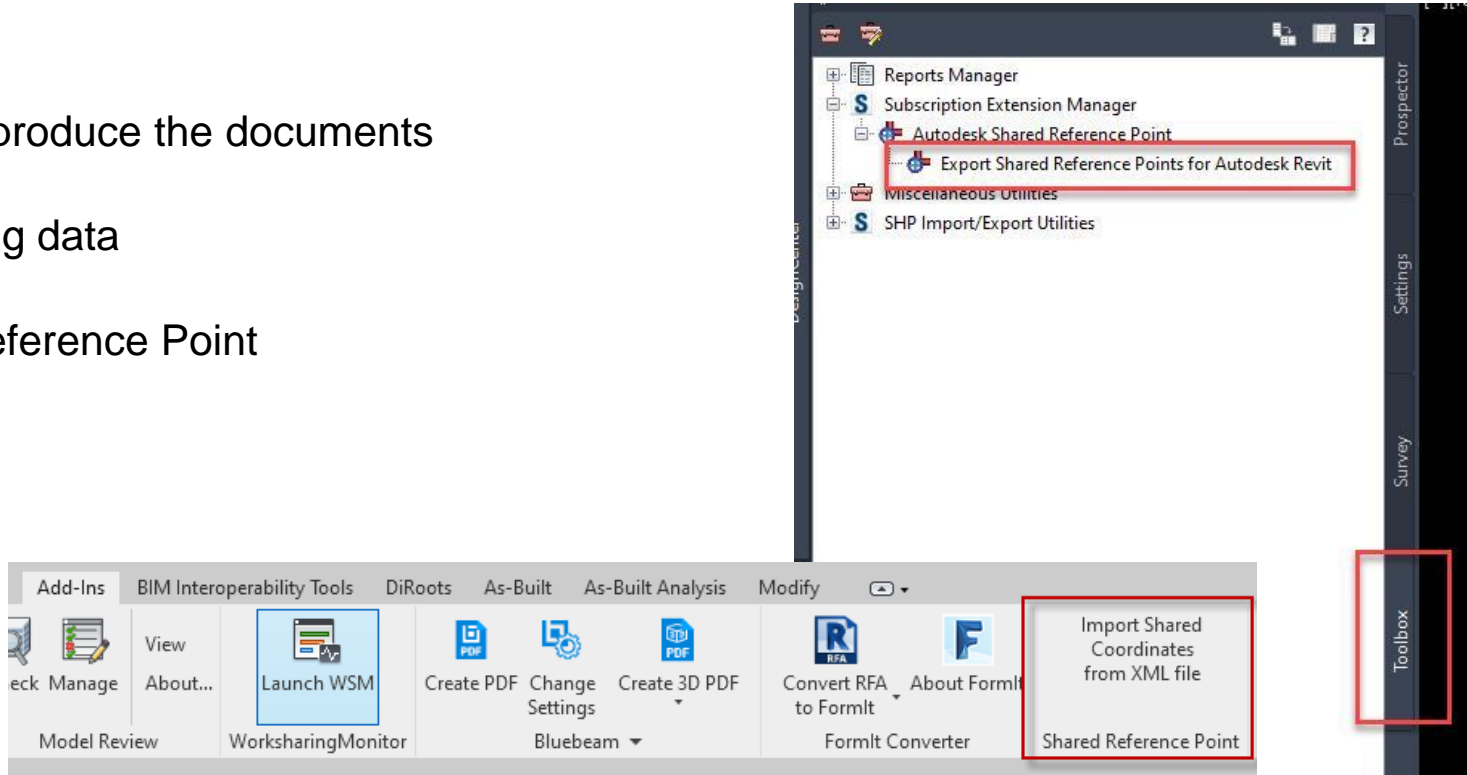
produce the documents

g data

eference Point

Reports Manager
Subscription Extension Manager
Autodesk Shared Reference Point
Export Shared Reference Points for Autodesk Revit
Miscellaneous Utilities
SHP Import/Export Utilities

Prospector
Settings
Survey
Toolbox

Add-Ins BIM Interoperability Tools DiRoots As-Built As-Built Analysis Modify

eck Manage View About... Launch WSM Create PDF Change Settings Create 3D PDF Convert RFA to FormIt About FormIt Import Shared Coordinates from XML file

Model Review WorksharingMonitor Bluebeam FormIt Converter Shared Reference Point